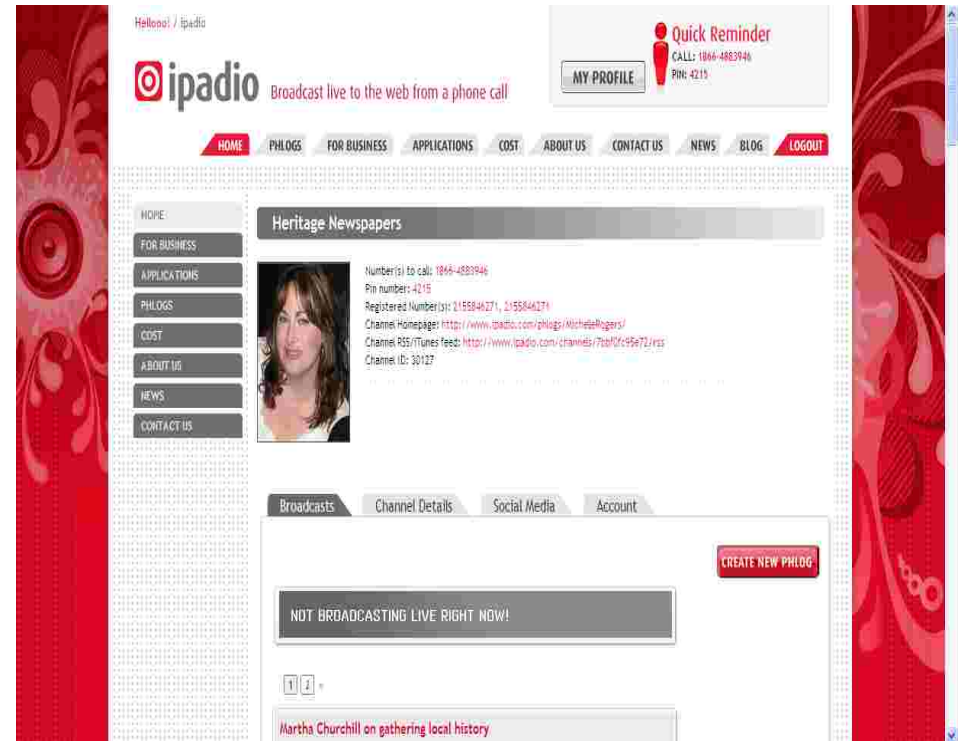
Hellooo! / ipadio

ipadio Broadcast live to the web from a phone call

MY PROFILE

Quick Reminder
CALL: 1866-4883946
PIN: 4215

HOME PHLOGS FOR BUSINESS APPLICATIONS COST ABOUT US CONTACT US NEWS BLOG LOGOUT

HOME
FOR BUSINESS
APPLICATIONS
PHLOGS
COST
ABOUT US
NEWS
CONTACT US

Heritage Newspapers

Number(s) to call: 1866-4883946
Pin number: 4215
Registered Number(s): 2155846271, 2155846271
Channel Homepage: http://www.ipadio.com/phlogs/MicheleRogers/
Channel RSS/iTunes feed: http://www.ipadio.com/channels/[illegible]/rss
Channel ID: 30127

Broadcasts Channel Details Social Media Account

CREATE NEW PHLOG

NOT BROADCASTING LIVE RIGHT NOW!

1 2 »

Martha Churchill on gathering local history